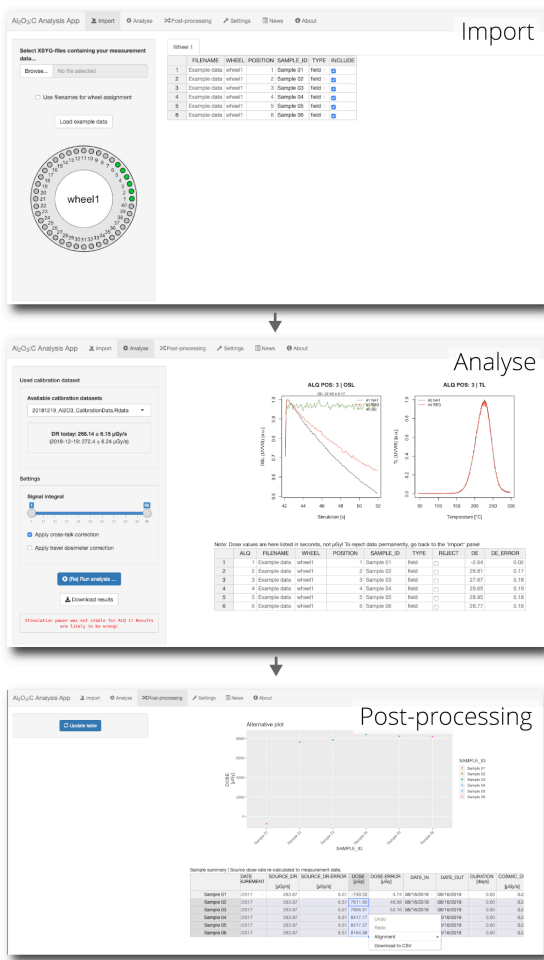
$Al_2O_3$:C Analysis App   Import   Analyse   Post-processing   Settings   News   About

Import

Select XSYG-files containing your measurement data...

Browse...   No file selected

Use filenames for wheel assignment

Load example data

wheel1

Wheel 1

| | FILENAME | WHEEL | POSITION | SAMPLE_ID | TYPE | INCLUDE |
|---|---|---|---|---|---|---|
| 1 | Example data | wheel1 | 1 | Sample 01 | field | ✓ |
| 2 | Example data | wheel1 | 2 | Sample 02 | field | ✓ |
| 3 | Example data | wheel1 | 3 | Sample 03 | field | ✓ |
| 4 | Example data | wheel1 | 4 | Sample 04 | field | ✓ |
| 5 | Example data | wheel1 | 5 | Sample 05 | field | ✓ |
| 6 | Example data | wheel1 | 6 | Sample 06 | field | ✓ |

$Al_2O_3$:C Analysis App   Import   Analyse   Post-processing   Settings   News   About

Analyse

Used calibration dataset

Available calibration datasets

20181219_Al2O3_CalibrationData.Rdata

DR today: 268.14 ± 6.15 µGy/s
(2018-12-19: 272.4 ± 6.24 µGy/s)

Settings

Signal integral

Apply cross-talk correction

Apply travel dosimeter correction

(Re)Run analysis ...

Download results

Stimulation power was not stable for ALQ 3! Results are likely to be wrong!

ALQ POS: 3 | OSL

ALQ POS: 3 | TL

Stimulation [s]

Temperature [°C]

Note: Dose values are here listed in seconds, not µGy! To reject data permanently, go back to the 'Import' panel

| | ALQ | FILENAME | WHEEL | POSITION | SAMPLE_ID | TYPE | REJECT | DE | DE_ERROR |
|---|---|---|---|---|---|---|---|---|---|
| 1 | 1 | Example data | wheel1 | 1 | Sample 01 | field | | -2.64 | 0.02 |
| 2 | 2 | Example data | wheel1 | 2 | Sample 02 | field | | 28.81 | 0.17 |
| 3 | 3 | Example data | wheel1 | 3 | Sample 03 | field | | 27.67 | 0.18 |
| 4 | 4 | Example data | wheel1 | 4 | Sample 04 | field | | 28.93 | 0.19 |
| 5 | 5 | Example data | wheel1 | 5 | Sample 05 | field | | 28.93 | 0.18 |
| 6 | 6 | Example data | wheel1 | 6 | Sample 06 | field | | 28.77 | 0.18 |

$Al_2O_3$:C Analysis App   Import   Analyse   Post-processing   Settings   News   About

Update table

Alternative plot

Post-processing

SAMPLE_ID
Sample 01
Sample 02
Sample 03
Sample 04
Sample 05
Sample 06

DOSE [µGy]

SAMPLE_ID

Sample summary | Source dose rate re-calculated to measurement data

| | DATE SUMMENT | SOURCE_DR [µGy/s] | SOURCE_DR.ERROR [µGy/s] | DOSE [µGy] | DOSE.ERROR [µGy] | DATE_IN | DATE_OUT | DURATION [days] | COSMIC_D [µGy/a] |
|---|---|---|---|---|---|---|---|---|---|
| Sample 01 | 2017 | 283.07 | 6.51 | -749.30 | 4.74 | 08/16/2016 | 08/16/2016 | 0.00 | 0.2 |
| Sample 02 | 2017 | 283.07 | 6.51 | 7611.80 | 48.50 | 08/16/2016 | 08/16/2016 | 0.00 | 0.2 |
| Sample 03 | 2017 | 283.07 | 6.51 | 7856.01 | 50.16 | 08/16/2016 | 08/16/2016 | 0.00 | 0.2 |
| Sample 04 | 2017 | 283.07 | 6.51 | 8417.17 | | | 8/16/2016 | 0.00 | 0.2 |
| Sample 05 | 2017 | 283.07 | 6.51 | 8217.37 | | | 8/16/2016 | 0.00 | 0.2 |
| Sample 06 | 2017 | 283.07 | 6.51 | 8164.58 | | | 8/16/2016 | 0.00 | 0.2 |

Undo
Redo
Alignment
Download to CSV